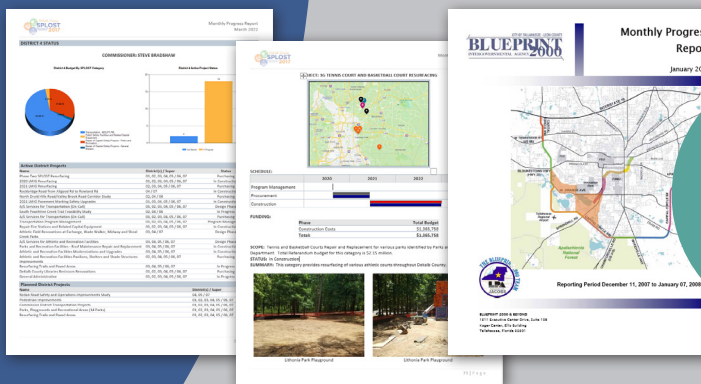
SPLOST 2017

Monthly Progress Report
March 2022

DISTRICT 4 STATUS

COMMISSIONER: STEVE BRADSHAW

Active District Projects

Planned District Projects

SPLOST 2017

SCHEDULE:

| | 2020 | 2021 | 2022 |
|---|---|---|---|
| Program Management | | | |
| Procurement | | | |
| Construction | | | |

FUNDING:

| Phase | Total Budget |
|---|---|
| Construction Costs | $1,565,758 |
| Total | $1,565,758 |

SCOPE: Tennis and Basketball Courts Repair and Replacement for various parks identified by Parks and Recreation Department. Total Referendum budget for this category is $2.15 million.
STATUS: In Construction
SUMMARY: This category provides resurfacing of various athletic courts throughout Dekalb County.

Lithonia Park Playground

Lithonia Park Playground

BLUEPRINT 2000

Monthly Progre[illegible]
Repo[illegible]
January 20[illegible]

Apalachicola National Forest

Reporting Period December 11, 2007 to January 07, 2008

BLUEPRINT 2000 & BEYOND
1311 Executive Center Drive, Suite 109
Koger Center, Ellis Building
Tallahassee, Florida 32301